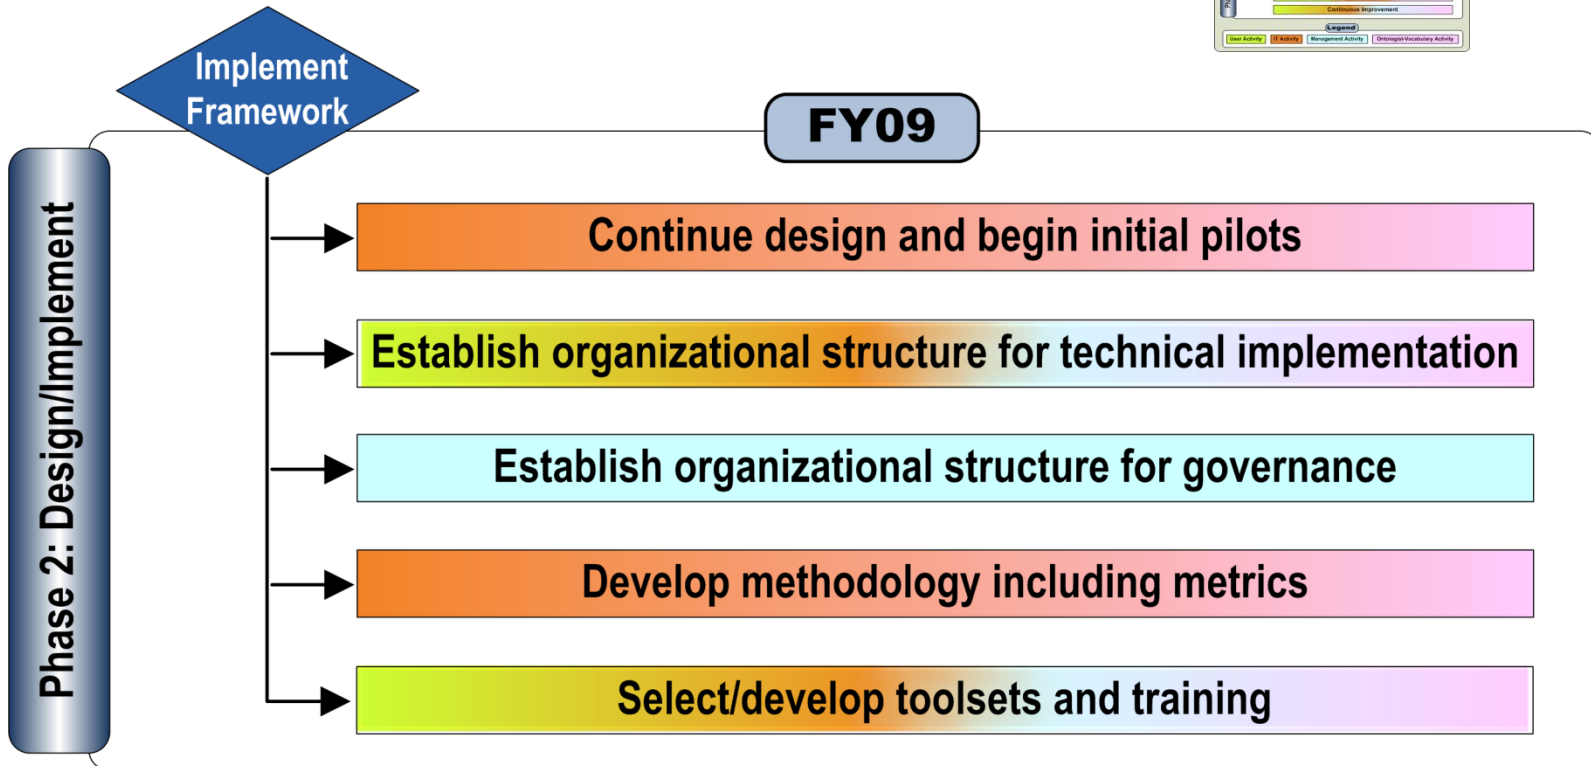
Continuous Improvement

Legend

User Activity | IT Activity | Management Activity | Ontologist-Vocabulary Activity

Implement Framework

FY09

Phase 2: Design/Implement

Continue design and begin initial pilots

Establish organizational structure for technical implementation

Establish organizational structure for governance

Develop methodology including metrics

Select/develop toolsets and training